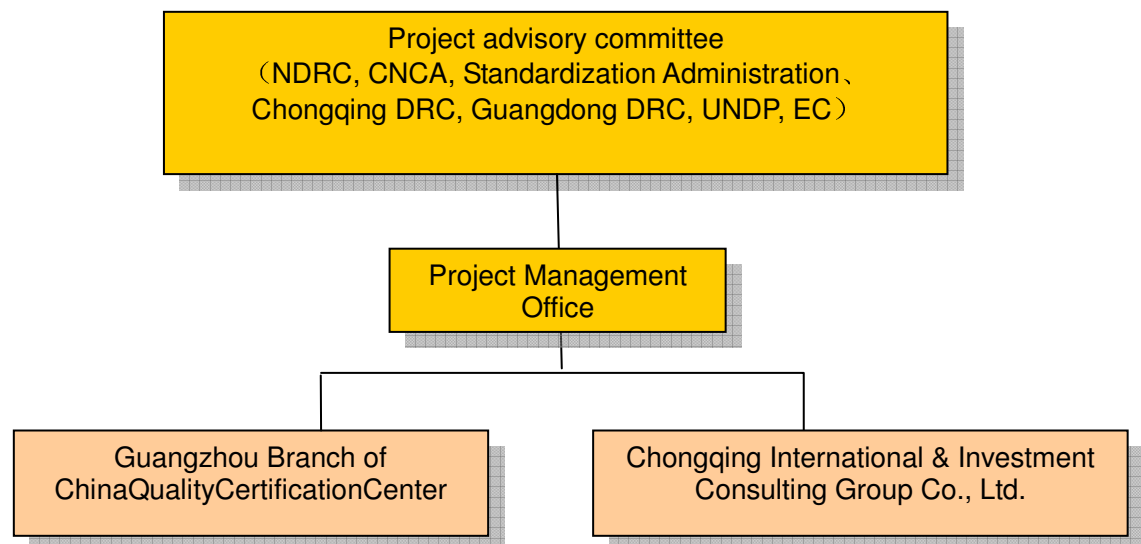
Project advisory committee
（NDRC, CNCA, Standardization Administration、Chongqing DRC, Guangdong DRC, UNDP, EC）

Project Management Office

Guangzhou Branch of ChinaQualityCertificationCenter

Chongqing International & Investment Consulting Group Co., Ltd.